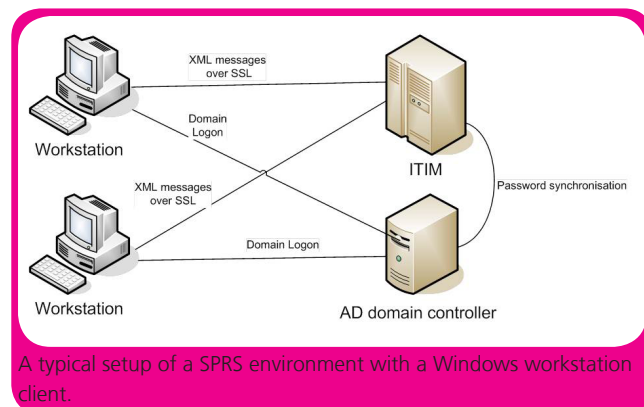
XML messages over SSL

Domain Logon

Workstation

ITIM

Password synchronisation

XML messages over SSL

Domain Logon

Workstation

AD domain controller

A typical setup of a SPRS environment with a Windows workstation client.